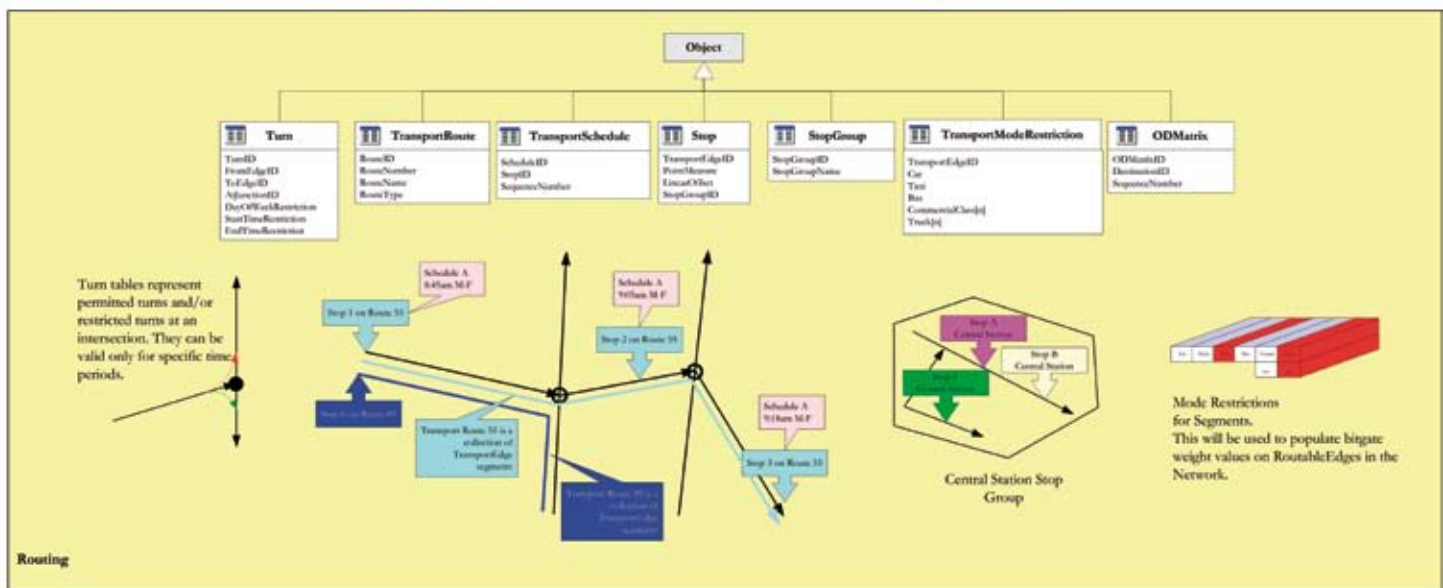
Object

Turn
TurnID
FromEdgeID
ToEdgeID
AdjunctionID
DayOfWeekRestriction
StartTimeRestriction
EndTimeRestriction

TransportRoute
RouteID
RouteNumber
RouteName
RouteType

TransportSchedule
ScheduleID
StopID
SequenceNumber

Stop
TransportEdgeID
PointMeasure
LinearOffset
StopGroupID

StopGroup
StopGroupID
StopGroupName

TransportModeRestriction
TransportEdgeID
Car
Taxi
Bus
CommercialClass[n]
Truck[n]

ODMatrix
ODMatrixID
DestinationID
SequenceNumber

Turn tables represent permitted turns and/or restricted turns at an intersection. They can be valid only for specific time periods.

Schedule A 8:45am M-F

Stop 1 on Route 35

Stop 6 on Route 89

Schedule A 9:05am M-F

Stop 2 on Route 35

Transport Route 35 is a collection of TransportEdge segments

Transport Route 89 is a collection of TransportEdge segments

Schedule A 9:15am M-F

Stop 3 on Route 35

Stop A Central Station

Stop B Central Station

Stop C Central Station

Central Station Stop Group

Mode Restrictions for Segments.
This will be used to populate bitgate weight values on RoutableEdges in the Network.

Routing